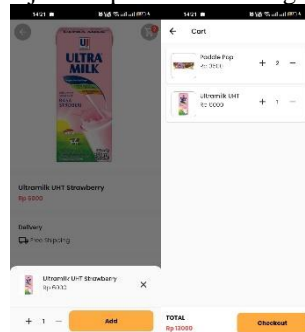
14:21 ▪

UJ

ULTRA MILK

Ultramilk UHT Strawberry

Rp 5000

Delivery

Free Shipping

Ultramilk UHT Strawberry

Rp 5000

×

+ 1 −

Add

14:21 ▪

← Cart

Paddle Pop

Rp 3500

+ 2 −

Ultramilk UHT

Rp 5000

+ 1 −

TOTAL

Rp 12000

Checkout